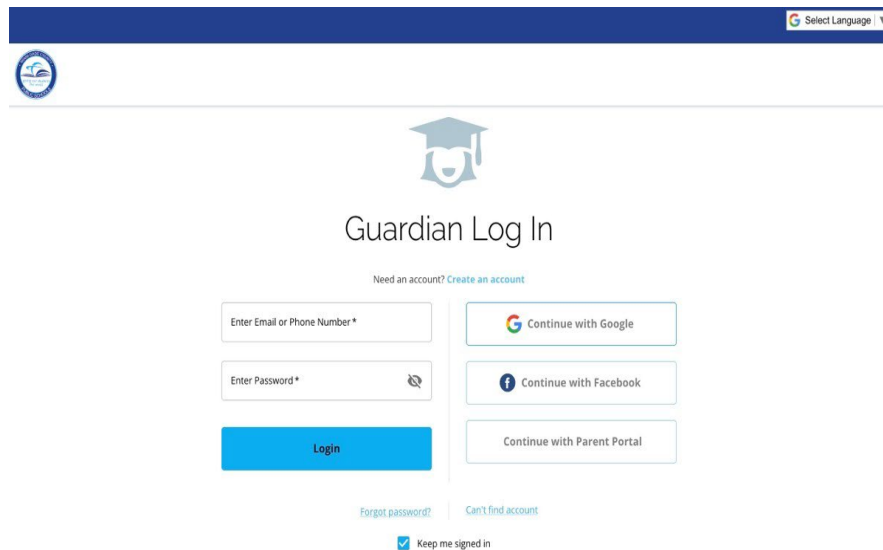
Select Language

Guardian Log In

Need an account? Create an account

Enter Email or Phone Number *

Enter Password *

Login

Continue with Google

Continue with Facebook

Continue with Parent Portal

Forgot password?

Can't find account

Keep me signed in